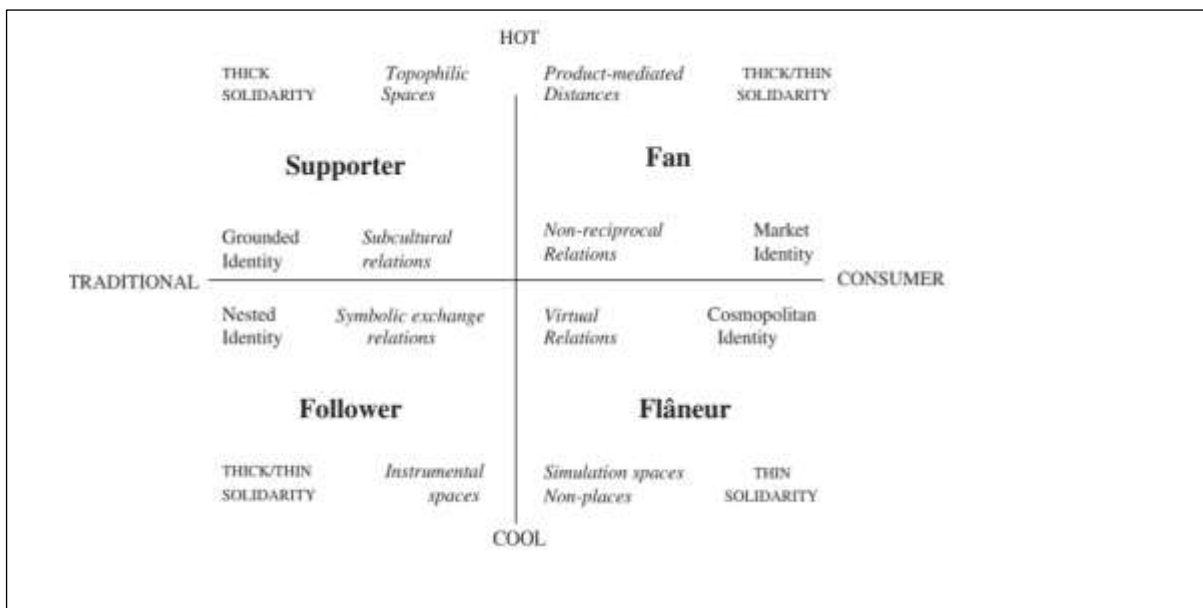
HOT

THICK SOLIDARITY

*Topophilic Spaces*

*Product-mediated Distances*

THICK/THIN SOLIDARITY

**Supporter**

**Fan**

Grounded Identity

*Subcultural relations*

*Non-reciprocal Relations*

Market Identity

TRADITIONAL

CONSUMER

Nested Identity

*Symbolic exchange relations*

*Virtual Relations*

Cosmopolitan Identity

**Follower**

**Flâneur**

THICK/THIN SOLIDARITY

*Instrumental spaces*

*Simulation spaces Non-places*

THIN SOLIDARITY

COOL